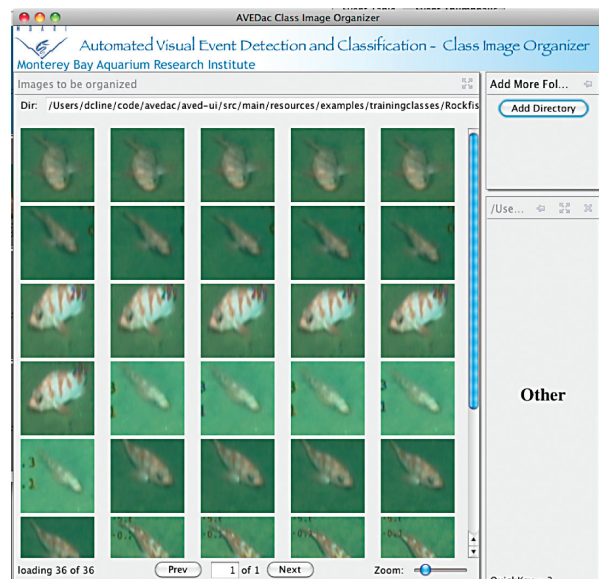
AVEDac Class Image Organizer

MBARI

Automated Visual Event Detection and Classification - Class Image Organizer

Monterey Bay Aquarium Research Institute

Images to be organized

Dir: /Users/dcline/code/avedac/aved-ui/src/main/resources/examples/trainingclasses/Rockfis

Add More Fol...

Add Directory

/Use...

Other

loading 36 of 36

Prev

1 of 1

Next

Zoom: